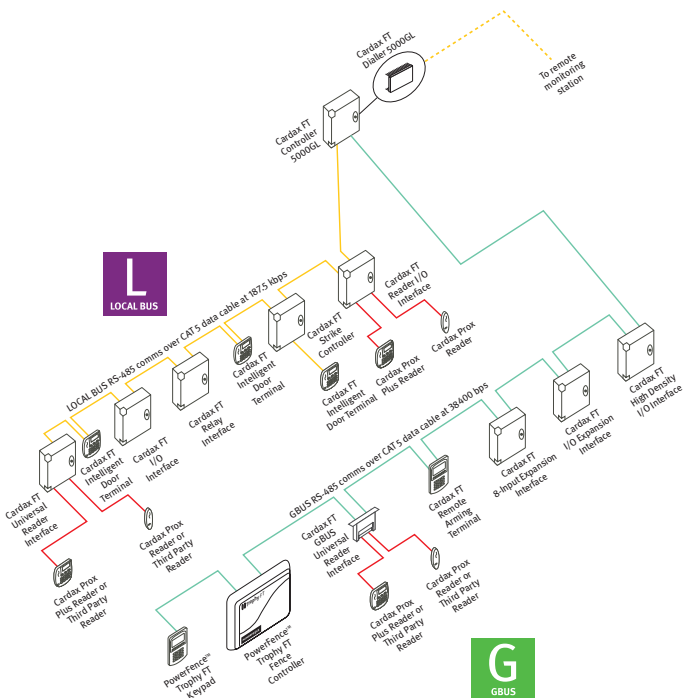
Cardax FT Dialler 5000GL

To remote monitoring station

Cardax FT Controller 5000GL

L
LOCAL BUS

LOCAL BUS RS-485 comms over CAT 5 data cable at 187.5 kbps

Cardax FT Reader I/O Interface

Cardax Prox Reader

Cardax FT Strike Controller

Cardax Prox Plus Reader

Cardax FT Intelligent Door Terminal

Cardax FT Intelligent Door Terminal

Cardax FT Relay Interface

Cardax FT I/O Interface

Cardax FT Intelligent Door Terminal

Cardax FT Universal Reader Interface

Cardax Prox Reader or Third Party Reader

Cardax Prox Plus Reader or Third Party Reader

Cardax FT High Density I/O Interface

Cardax FT I/O Expansion Interface

Cardax FT 8-Input Expansion Interface

GBUS RS-485 comms over CAT 5 data cable at 38400 bps

Cardax FT Remote Arming Terminal

Cardax FT GBUS Universal Reader Interface

Cardax Prox Reader or Third Party Reader

Cardax Prox Plus Reader or Third Party Reader

PowerFence™ Trophy FT Fence Controller

PowerFence™ Trophy FT Keypad

G
GBUS